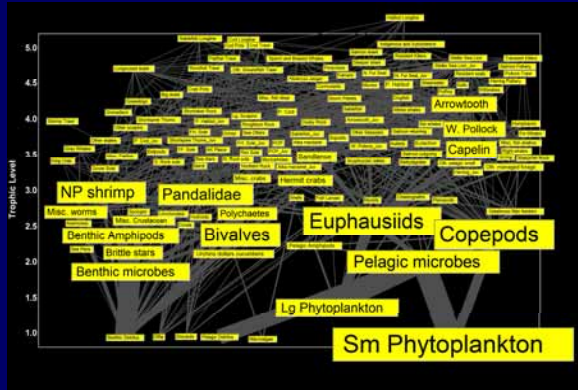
Trophic Level

5.0
4.5
4.0
3.5
3.0
2.5
2.0
1.5
1.0

Arrowtooth
W. Pollock
Capelin
NP shrimp
Pandalidae
Hermit crabs
Misc. worms
Misc. Crustacean
Polychaetes
Euphausiids
Copepods
Benthic Amphipods
Bivalves
Brittle stars
Benthic microbes
Pelagic microbes
Lg Phytoplankton
Sm Phytoplankton